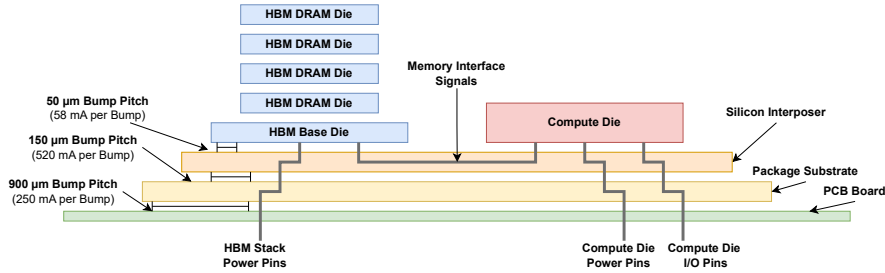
HBM DRAM Die
HBM DRAM Die
HBM DRAM Die
HBM DRAM Die
HBM Base Die

Memory Interface Signals

Compute Die

Silicon Interposer

50 µm Bump Pitch
(58 mA per Bump)

150 µm Bump Pitch
(520 mA per Bump)

900 µm Bump Pitch
(250 mA per Bump)

Package Substrate

PCB Board

HBM Stack Power Pins

Compute Die Power Pins

Compute Die I/O Pins